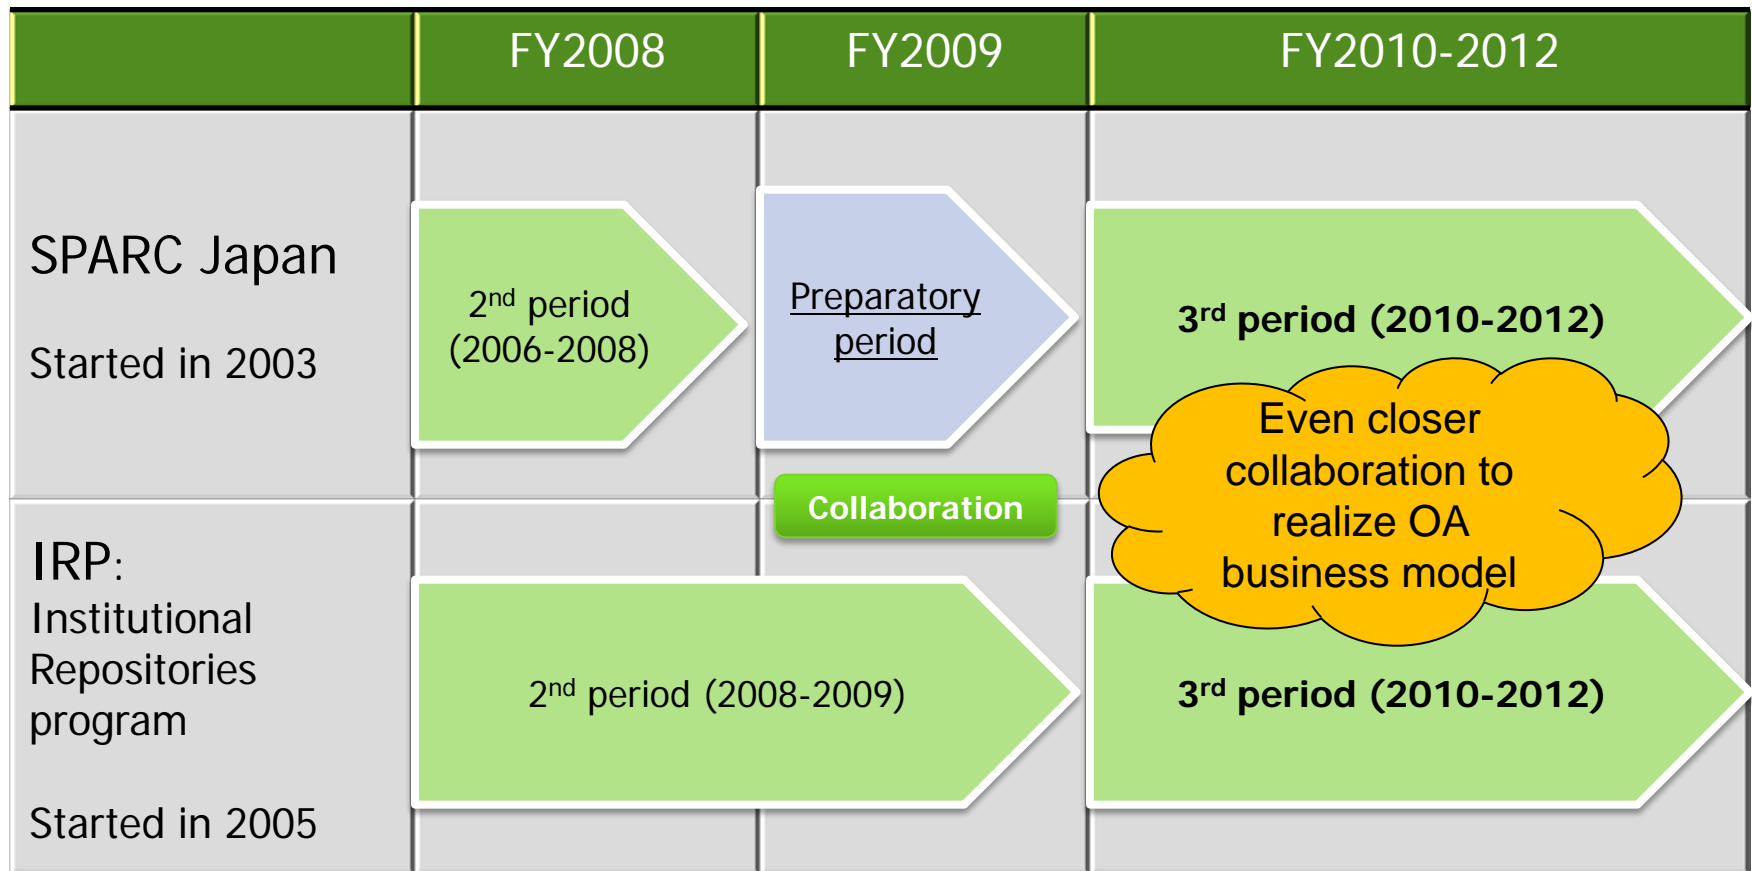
| | FY2008 | FY2009 | FY2010-2012 |
|---|---|---|---|
| SPARC Japan<br><br>Started in 2003 | 2$^{nd}$ period (2006-2008) | Preparatory period | 3$^{rd}$ period (2010-2012) |
| IRP: Institutional Repositories program<br><br>Started in 2005 | 2$^{nd}$ period (2008-2009) | | 3$^{rd}$ period (2010-2012) |

Collaboration

Even closer collaboration to realize OA business model